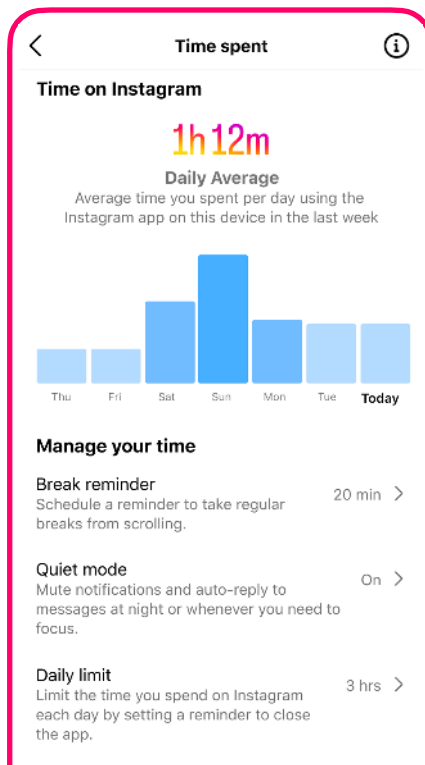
Time spent

Time on Instagram

1h12m

Daily Average

Average time you spent per day using the Instagram app on this device in the last week

Thu Fri Sat Sun Mon Tue Today

Manage your time

Break reminder
Schedule a reminder to take regular breaks from scrolling.
20 min

Quiet mode
Mute notifications and auto-reply to messages at night or whenever you need to focus.
On

Daily limit
Limit the time you spend on Instagram each day by setting a reminder to close the app.
3 hrs